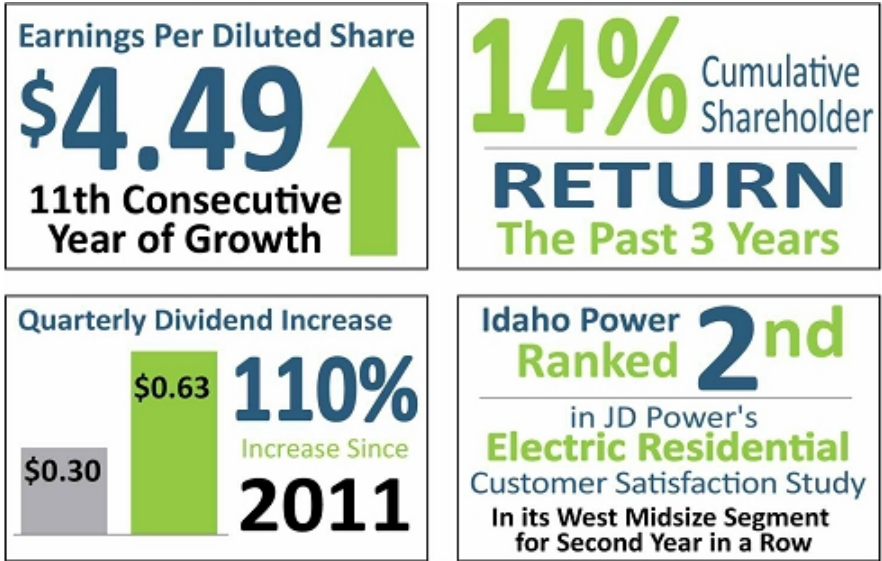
Earnings Per Diluted Share
$4.49
11th Consecutive Year of Growth

14% Cumulative Shareholder
RETURN
The Past 3 Years

Quarterly Dividend Increase
$0.30
$0.63
110%
Increase Since
2011

Idaho Power Ranked 2nd
in JD Power's
Electric Residential
Customer Satisfaction Study
In its West Midsize Segment for Second Year in a Row